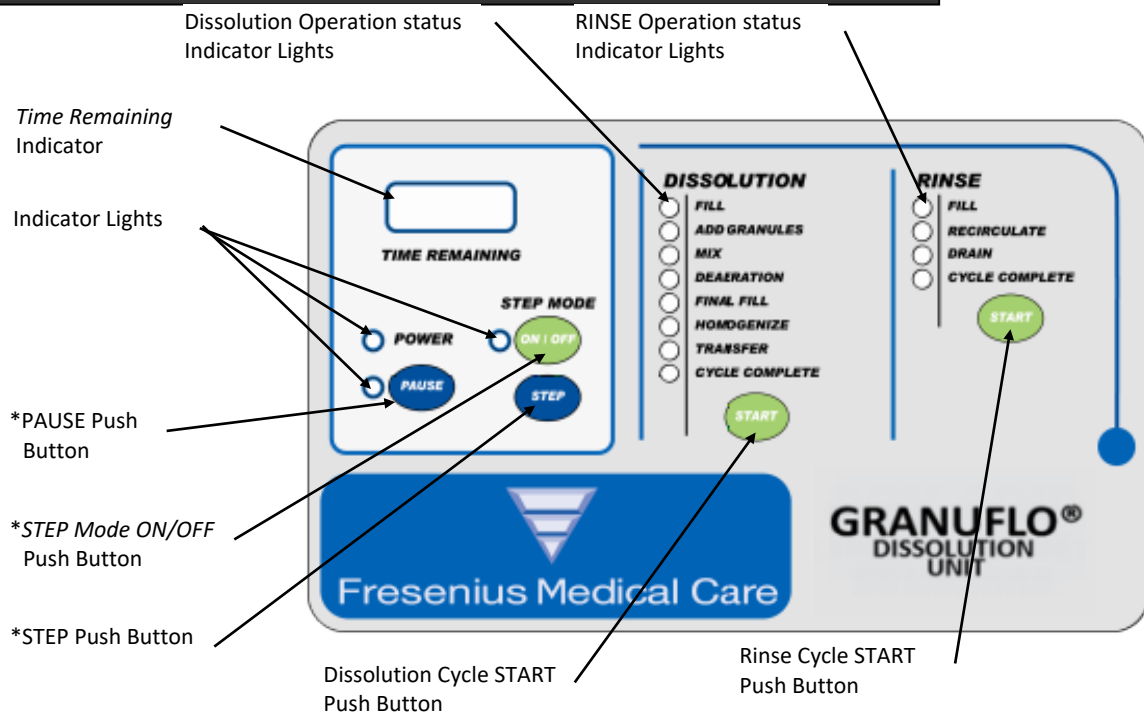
Dissolution Operation status Indicator Lights

RINSE Operation status Indicator Lights

*Time Remaining* Indicator

Indicator Lights

TIME REMAINING

STEP MODE

POWER

ON / OFF

PAUSE

STEP

DISSOLUTION

FILL

ADD GRANULES

MIX

DEAERATION

FINAL FILL

HOMOGENIZE

TRANSFER

CYCLE COMPLETE

START

RINSE

FILL

RECIRCULATE

DRAIN

CYCLE COMPLETE

START

*PAUSE Push Button

**STEP Mode ON/OFF* Push Button

*STEP Push Button

Fresenius Medical Care

GRANUFLO®
DISSOLUTION
UNIT

Dissolution Cycle START Push Button

Rinse Cycle START Push Button